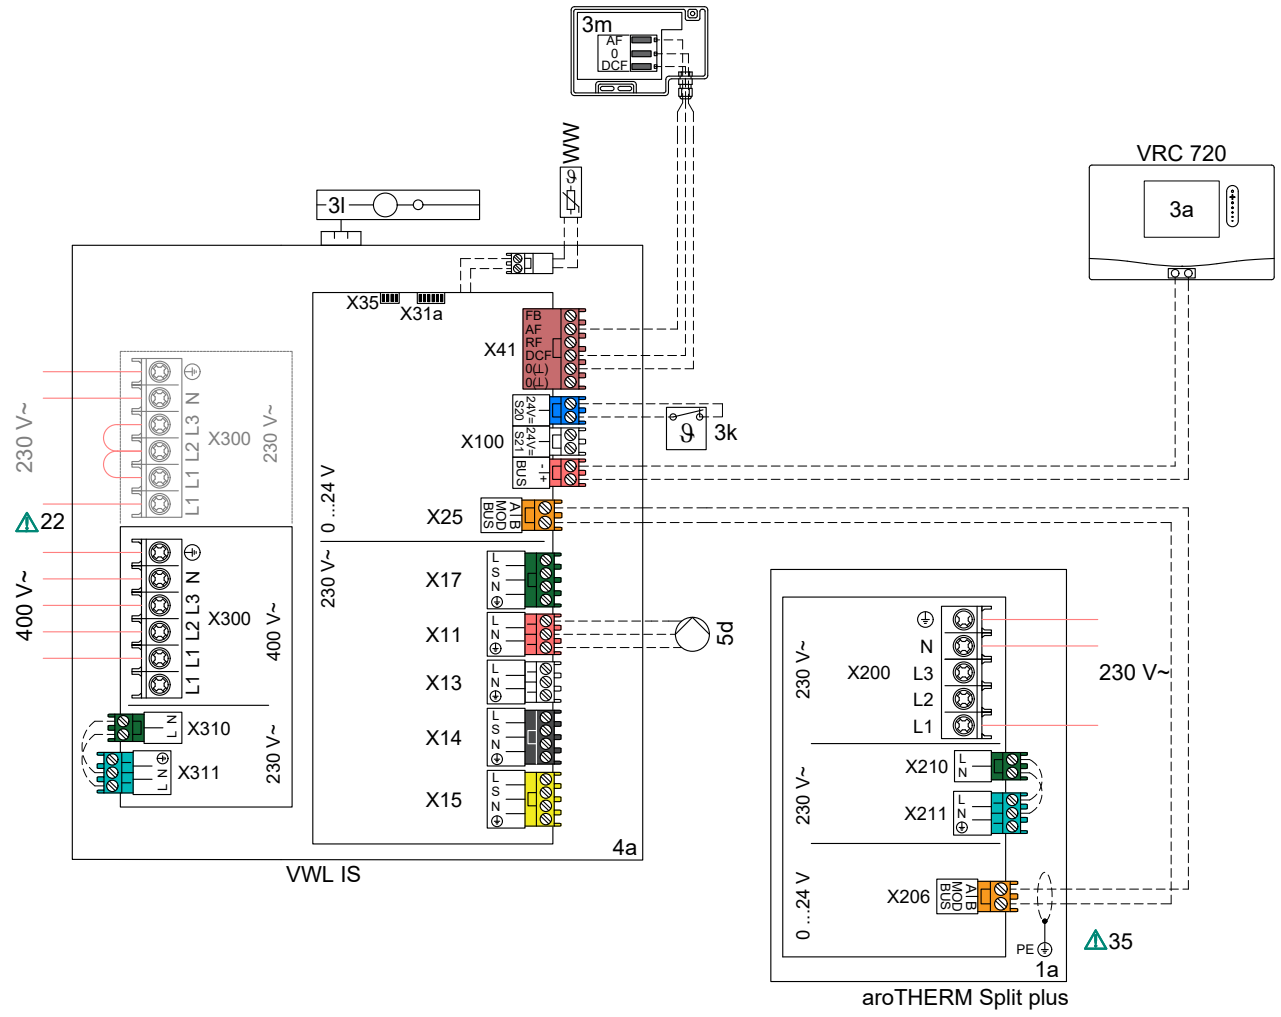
3m
AF
0
DCF
VRC 720
3a
3l
X35
X31a
X41
FB
AF
RF
DCF
0(L)
0(L)
24V= S20
24V= S21
BUS
X100
3k
230 V~
X300
230 V~
⚠22
0 ...24 V
X25
MOD BUS
A B
400 V~
X300
400 V~
230 V~
X17
X11
5d
X13
X14
X15
X310
X311
230 V~
4a
VWL IS
230 V~
X200
N
L3
L2
L1
230 V~
230 V~
X210
X211
0 ...24 V
X206
MOD BUS
A B
PE
⚠35
1a
aroTHERM Split plus